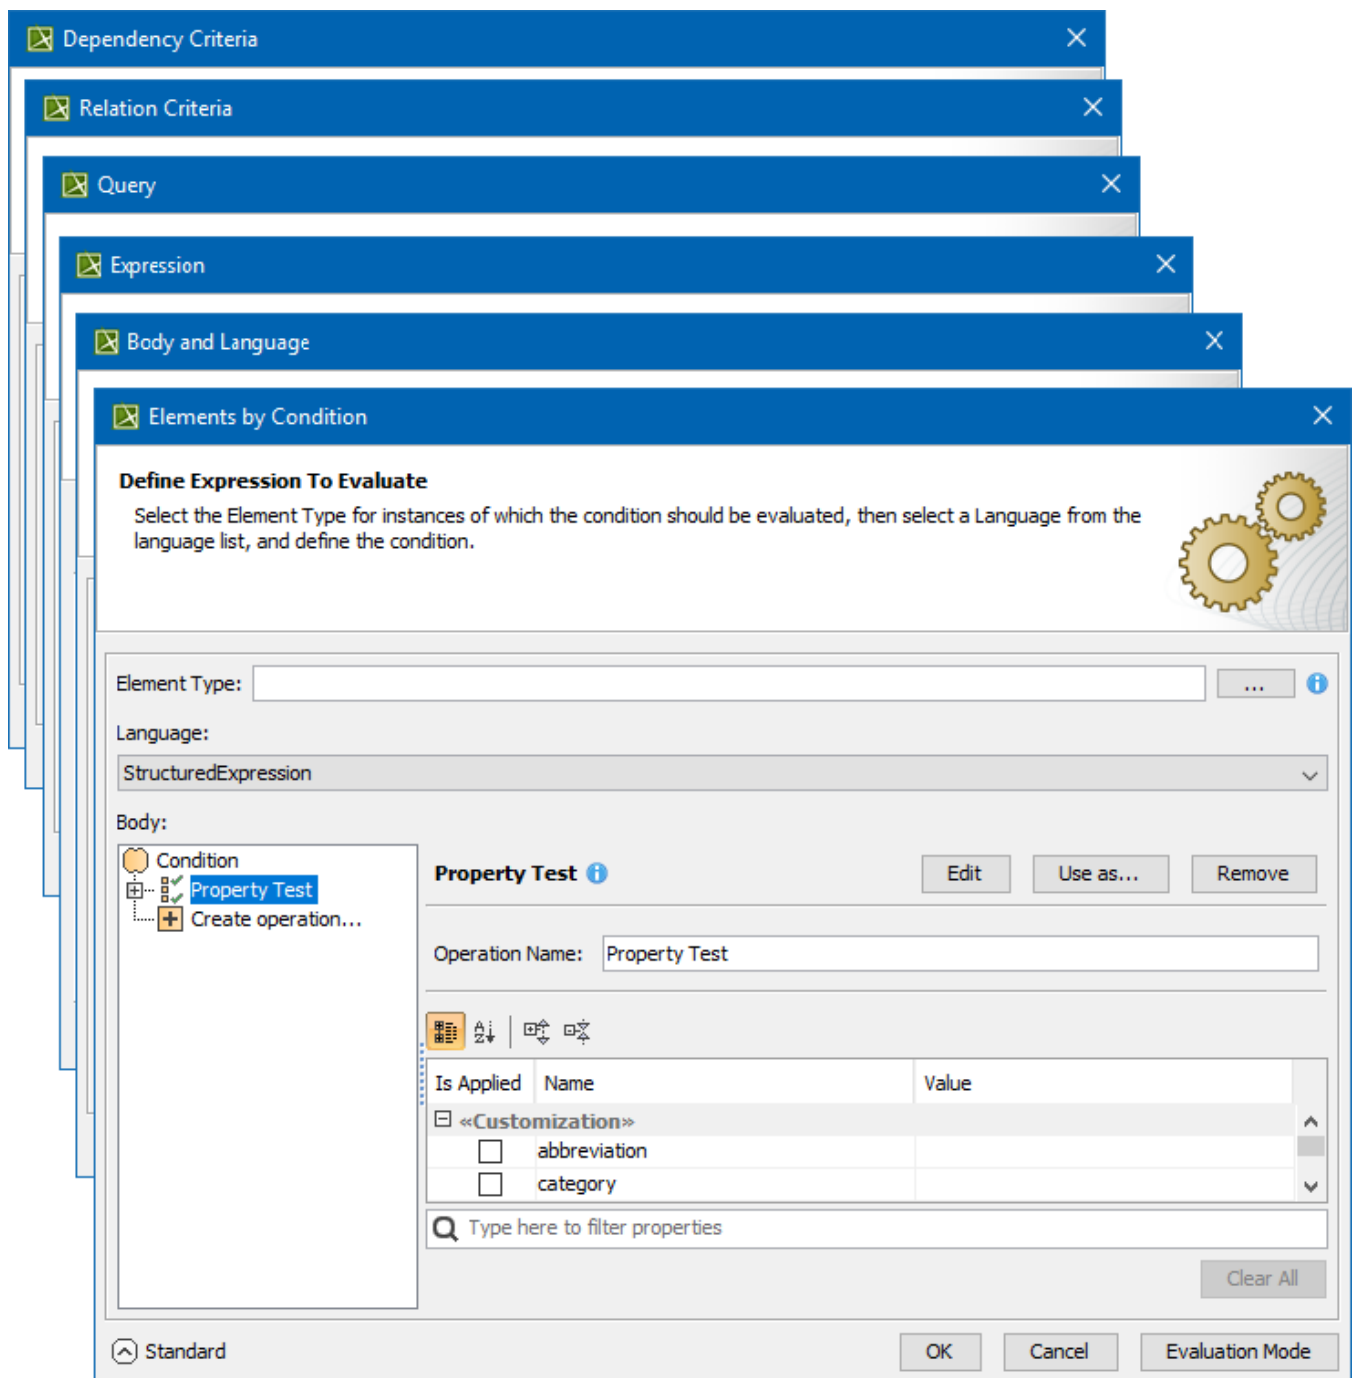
Dependency Criteria

Relation Criteria

Query

Expression

Body and Language

Elements by Condition

Define Expression To Evaluate

Select the Element Type for instances of which the condition should be evaluated, then select a Language from the language list, and define the condition.

Element Type:

...

Language:

StructuredExpression

Body:

Condition

Property Test

Create operation...

Property Test

Edit

Use as...

Remove

Operation Name: Property Test

| Is Applied | Name | Value |
|---|---|---|
| «Customization» | | |
| ☐ | abbreviation | |
| ☐ | category | |

Type here to filter properties

Clear All

Standard

OK

Cancel

Evaluation Mode